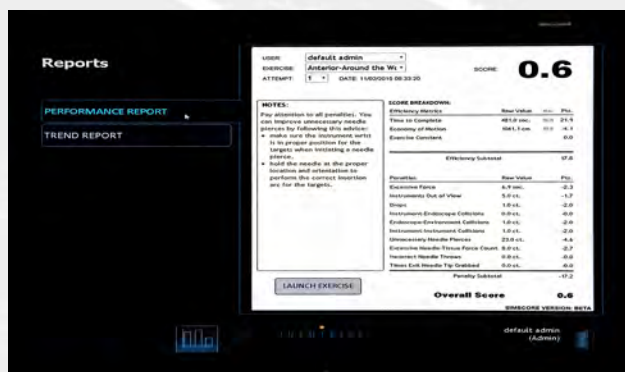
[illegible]

Reports

PERFORMANCE REPORT

TREND REPORT

USER: default admin
EXERCISE: Anterior-Around the W
ATTEMPT: 1 DATE: 11/03/2016 08:33:20
SCORE: 0.6

NOTES:
Pay attention to all penalties. You can improve unnecessary needle pierces by following this advice:
• make sure the instrument wrist is in proper position for the targets when initiating a needle pierce.
• hold the needle at the proper location and orientation to perform the correct insertion arc for the targets.

SCORE BREAKDOWN:

| Efficiency Metrics | Raw Value | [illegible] | Pts. |
|---|---|---|---|
| Time to Complete | 461.0 sec. | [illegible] | 21.9 |
| Economy of Motion | 1041.1 cm. | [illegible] | -4.1 |
| Exercise Constant | | | 0.0 |
| Efficiency Subtotal | | | 17.8 |

| Penalties | Raw Value | Pts. |
|---|---|---|
| Excessive Force | 6.9 sec. | -2.3 |
| Instruments Out of View | 5.0 ct. | -1.7 |
| Drops | 1.0 ct. | -2.0 |
| Instrument-Endoscope Collisions | 0.0 ct. | -0.0 |
| Endoscope-Environment Collisions | 1.0 ct. | -2.0 |
| Instrument-Instrument Collisions | 1.0 ct. | -2.0 |
| Unnecessary Needle Pierces | 23.0 ct. | -4.6 |
| Excessive Needle-Tissue Force Count | 8.0 ct. | -2.7 |
| Incorrect Needle Throws | 0.0 ct. | -0.0 |
| Times Exit Needle Tip Grabbed | 0.0 ct. | -0.0 |
| Penalty Subtotal | | -17.2 |

LAUNCH EXERCISE

Overall Score 0.6

SIMSCORE VERSION: BETA

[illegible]

default admin
(Admin)